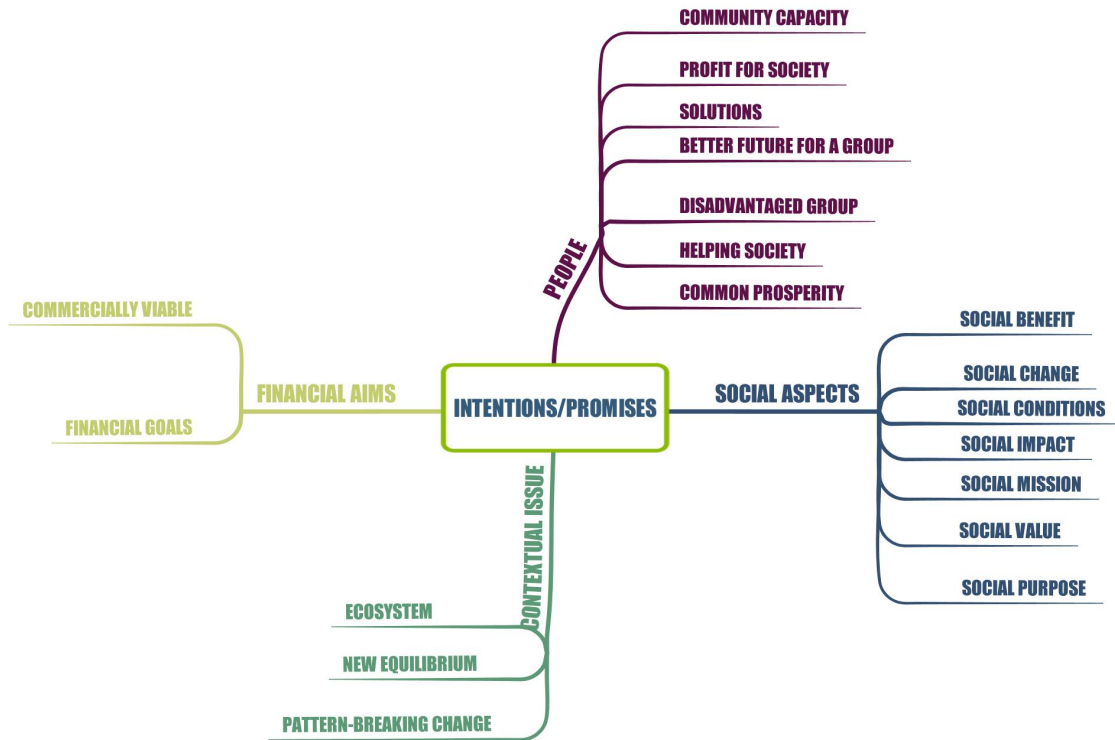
INTENTIONS/PROMISES

PEOPLE
COMMUNITY CAPACITY
PROFIT FOR SOCIETY
SOLUTIONS
BETTER FUTURE FOR A GROUP
DISADVANTAGED GROUP
HELPING SOCIETY
COMMON PROSPERITY

SOCIAL ASPECTS
SOCIAL BENEFIT
SOCIAL CHANGE
SOCIAL CONDITIONS
SOCIAL IMPACT
SOCIAL MISSION
SOCIAL VALUE
SOCIAL PURPOSE

FINANCIAL AIMS
COMMERCIALLY VIABLE
FINANCIAL GOALS

CONTEXTUAL ISSUE
ECOSYSTEM
NEW EQUILIBRIUM
PATTERN-BREAKING CHANGE